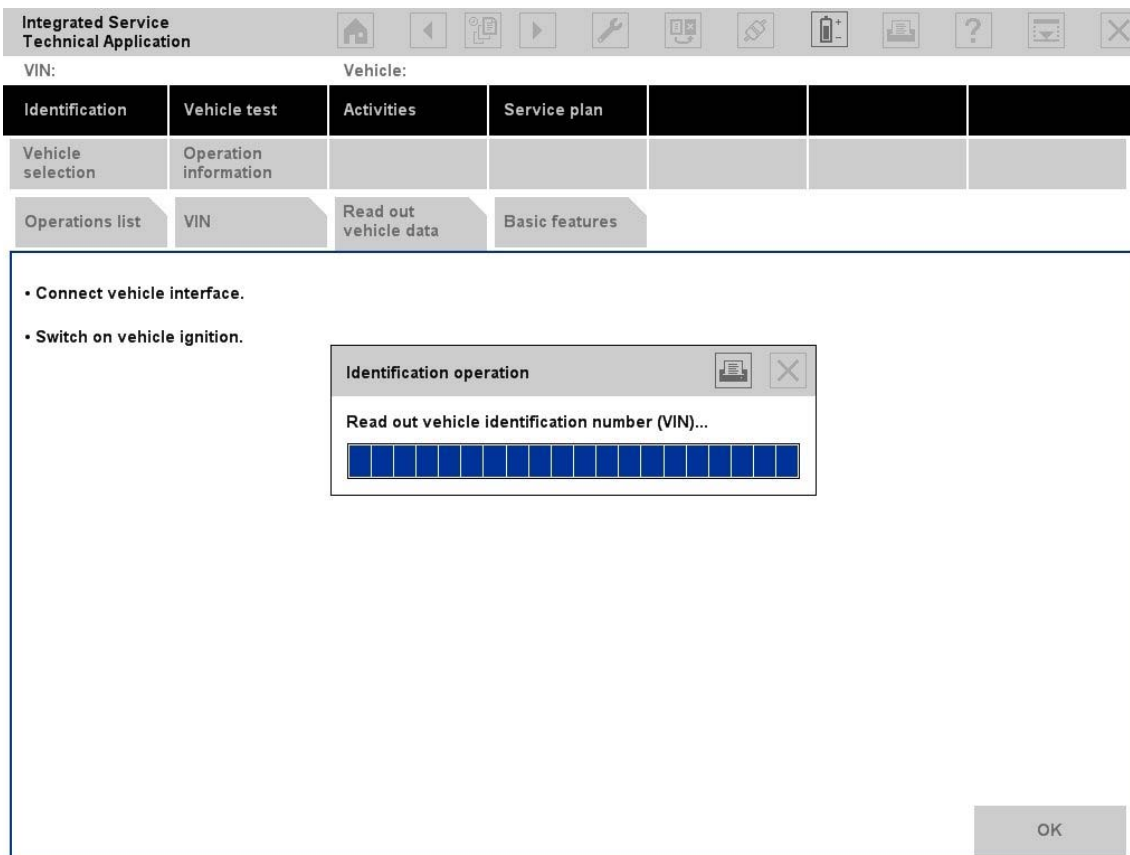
Integrated Service Technical Application

VIN:

Vehicle:

Identification | Vehicle test | Activities | Service plan

Vehicle selection | Operation information

Operations list | VIN | Read out vehicle data | Basic features

• Connect vehicle interface.

• Switch on vehicle ignition.

Identification operation

Read out vehicle identification number (VIN)...

OK